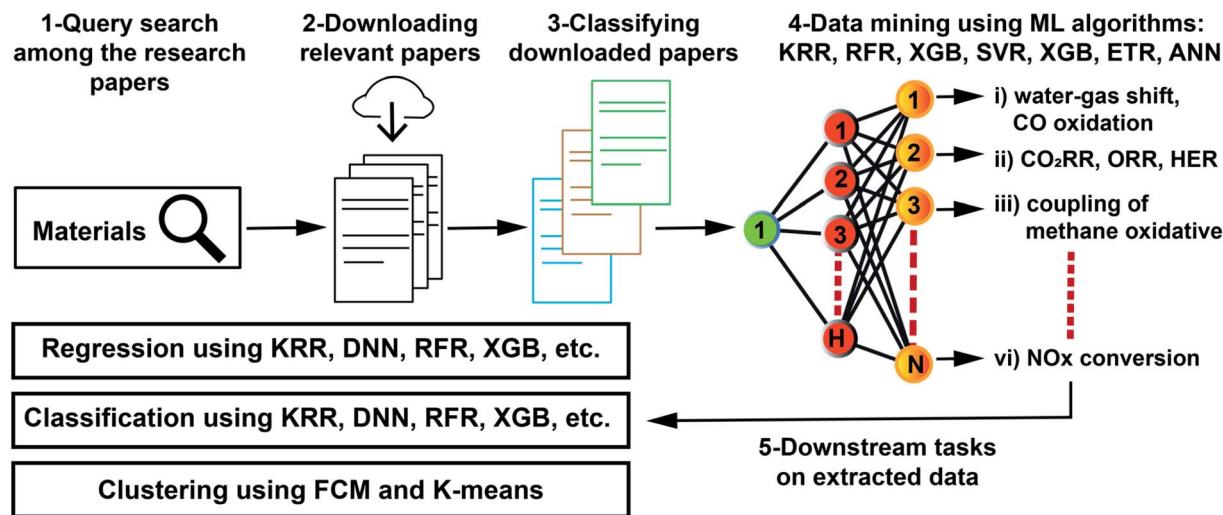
1-Query search among the research papers

2-Downloading relevant papers

3-Classifying downloaded papers

4-Data mining using ML algorithms: KRR, RFR, XGB, SVR, XGB, ETR, ANN

Materials

1

1

2

3

H

1

2

3

N

i) water-gas shift, CO oxidation

ii) $CO_2$RR, ORR, HER

iii) coupling of methane oxidative

vi) NOx conversion

Regression using KRR, DNN, RFR, XGB, etc.

Classification using KRR, DNN, RFR, XGB, etc.

Clustering using FCM and K-means

5-Downstream tasks on extracted data